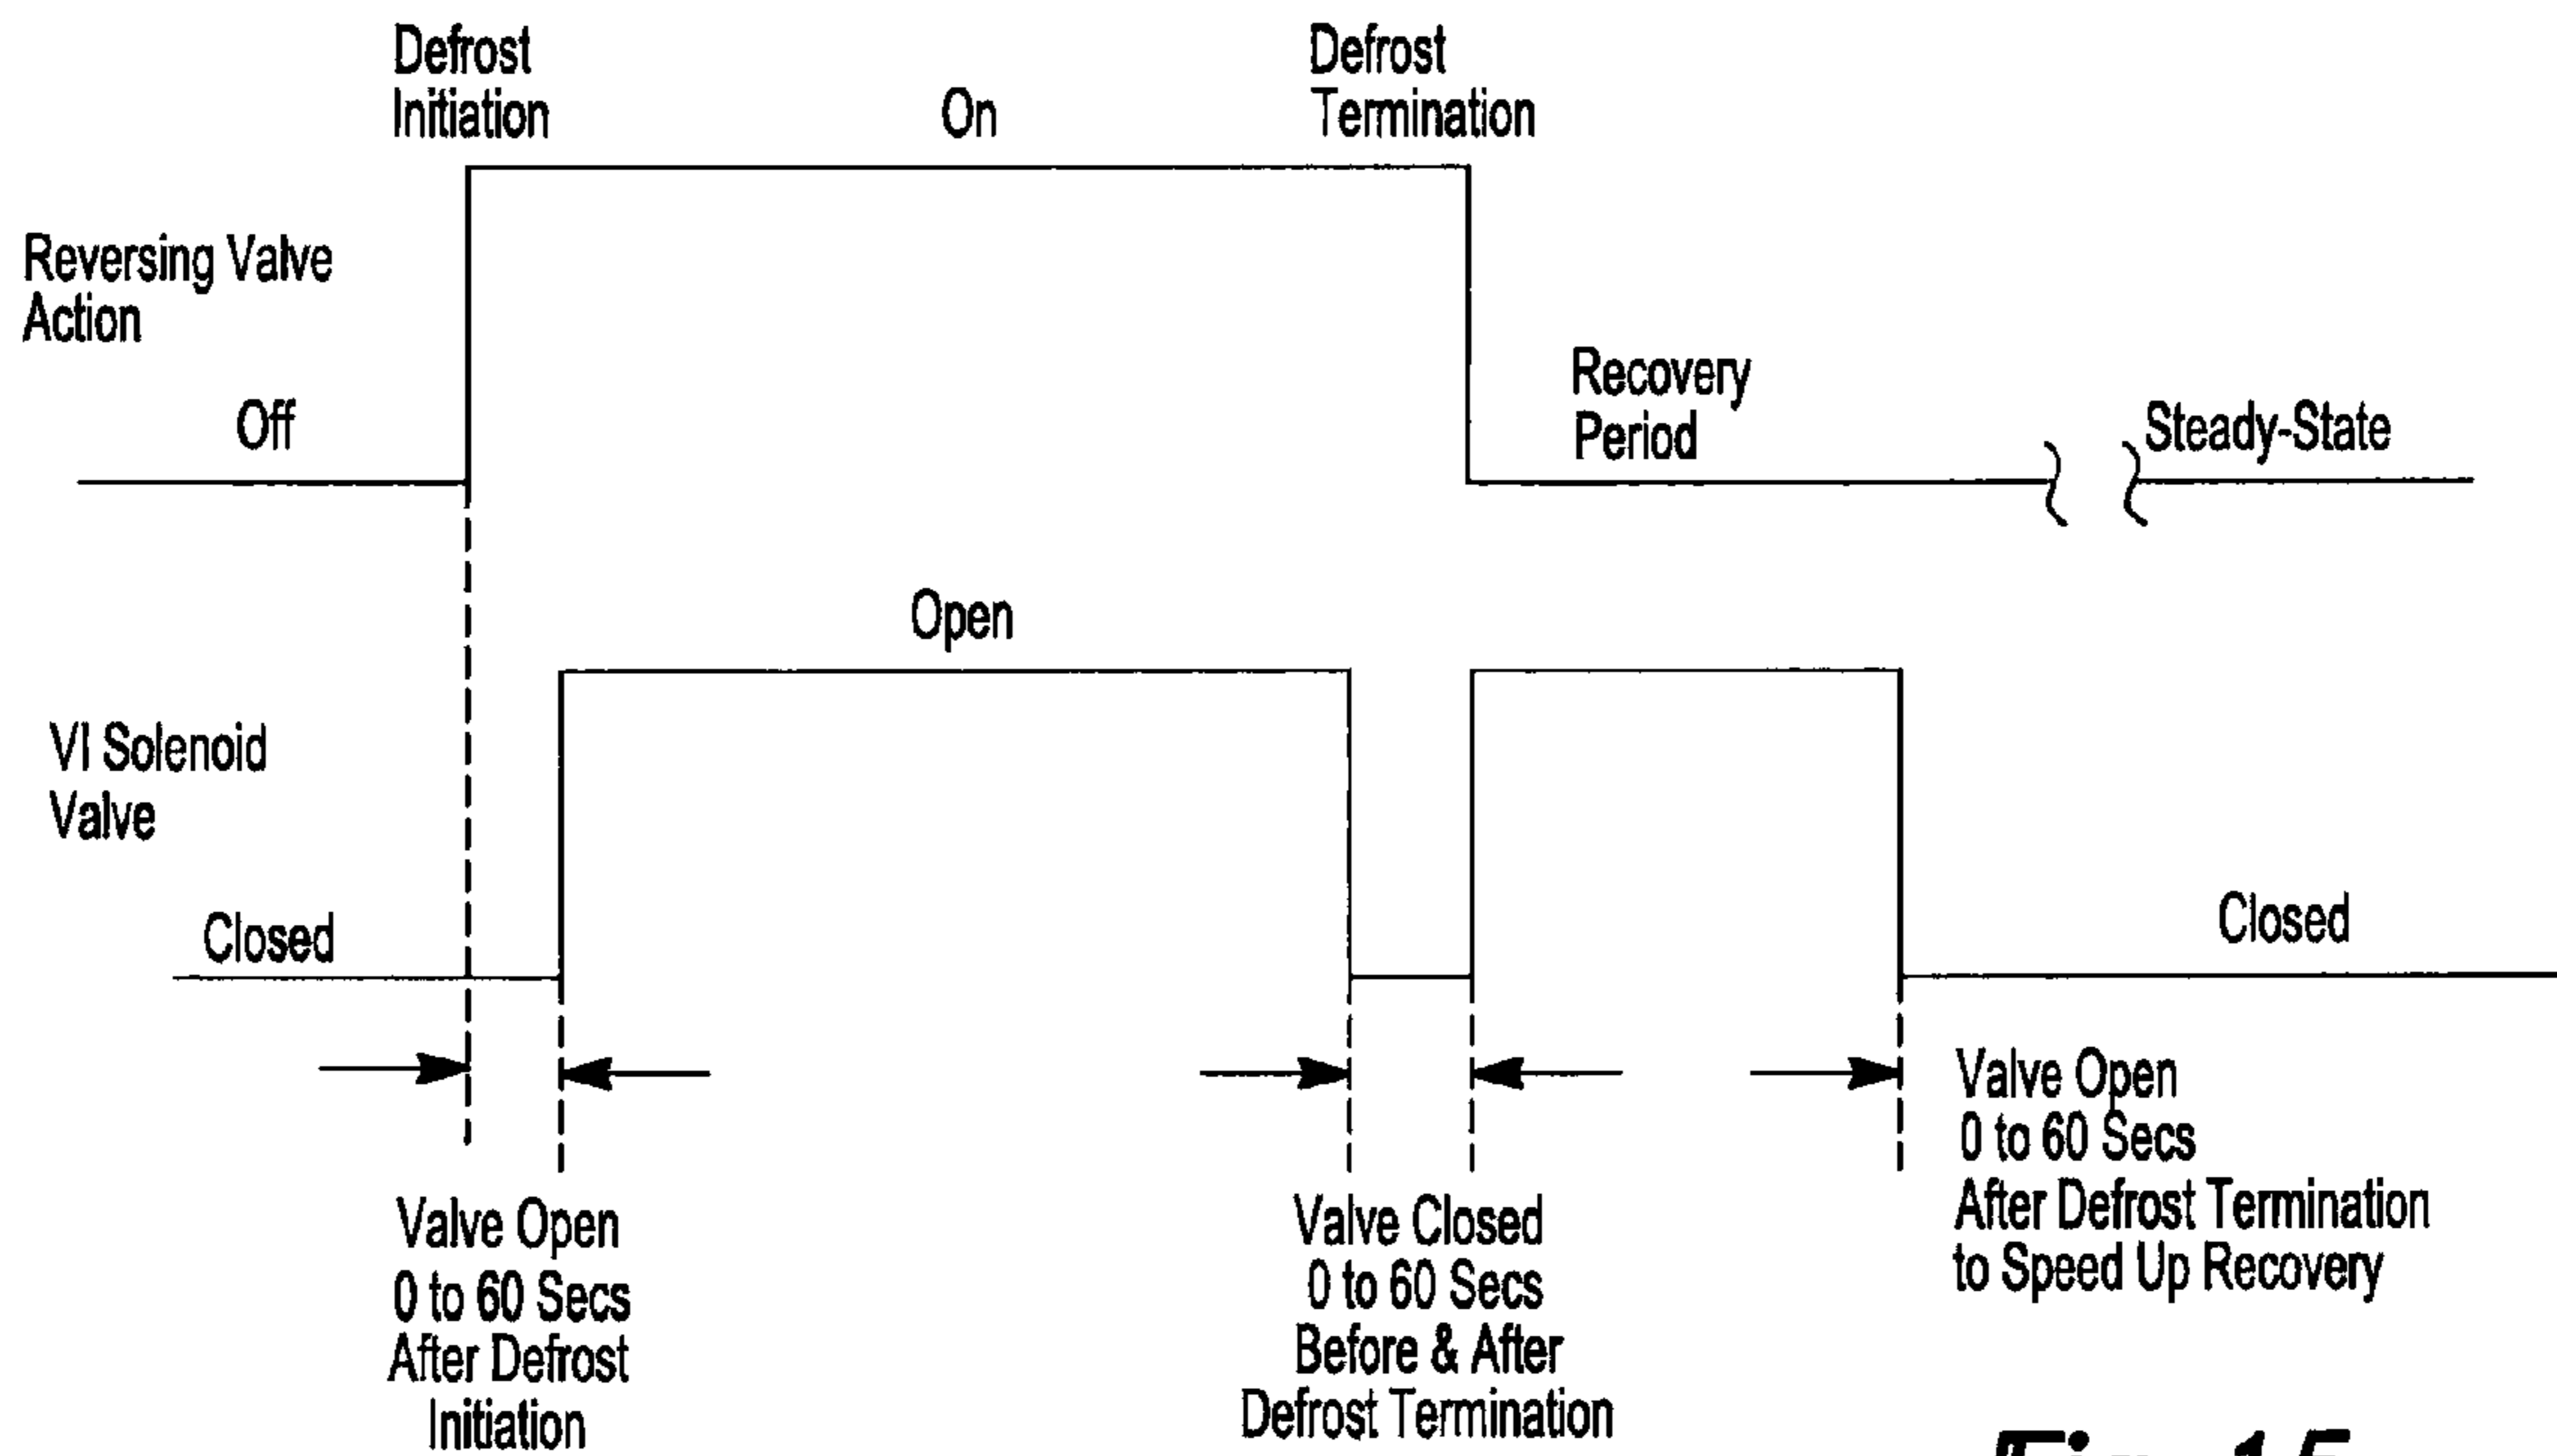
Defrost Initiation

On

Defrost Termination

Reversing Valve Action

Off

Recovery Period

Steady-State

Open

VI Solenoid Valve

Closed

Closed

Valve Open 0 to 60 Secs After Defrost Termination to Speed Up Recovery

Valve Open 0 to 60 Secs After Defrost Initiation

Valve Closed 0 to 60 Secs Before & After Defrost Termination

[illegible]